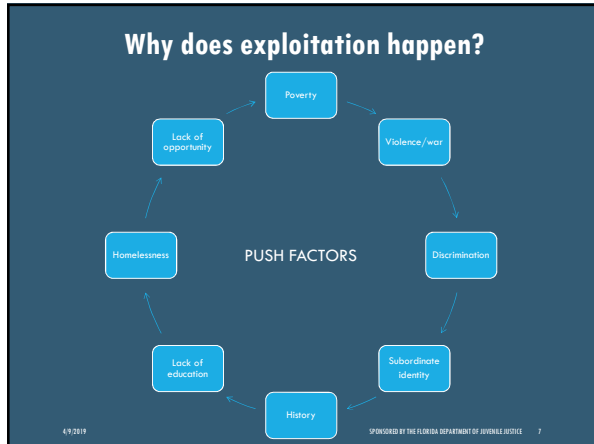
Why does exploitation happen?

Poverty

Violence/war

Discrimination

Subordinate identity

History

Lack of education

Homelessness

Lack of opportunity

PUSH FACTORS

4/9/2019

SPONSORED BY THE FLORIDA DEPARTMENT OF JUVENILE JUSTICE

7